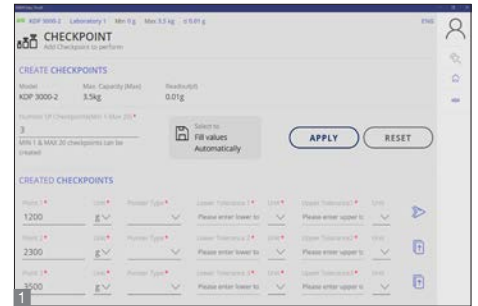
KDP 3000-2 Laboratory 1 Min 0 g Max 3.5 kg d 0.01 g

CHECKPOINT
Add Checkpoints to perform

CREATE CHECKPOINTS

Model
KDP 3000-2

Max. Capacity (Max)
3.5kg

Readout(d)
0.01g

Number Of Checkpoints(Min 1 Max 20) *
3
MIN 1 & MAX 20 checkpoints can be created

Select to
Fill values
Automatically

APPLY

RESET

CREATED CHECKPOINTS

| Point 1 * | Unit * | Pointer Type * | Lower Tolerance 1 * | Unit * | Upper Tolerance 1 * | Unit |
|---|---|---|---|---|---|---|
| 1200 | g | | Please enter lower to | | Please enter upper to | |
| Point 2 * | Unit * | Pointer Type * | Lower Tolerance 2 * | Unit * | Upper Tolerance 2 * | Unit |
| 2300 | g | | Please enter lower to | | Please enter upper to | |
| Point 3 * | Unit * | Pointer Type * | Lower Tolerance 3 * | Unit * | Upper Tolerance 3 * | Unit |
| 3500 | g | | Please enter lower to | | Please enter upper to | |

1